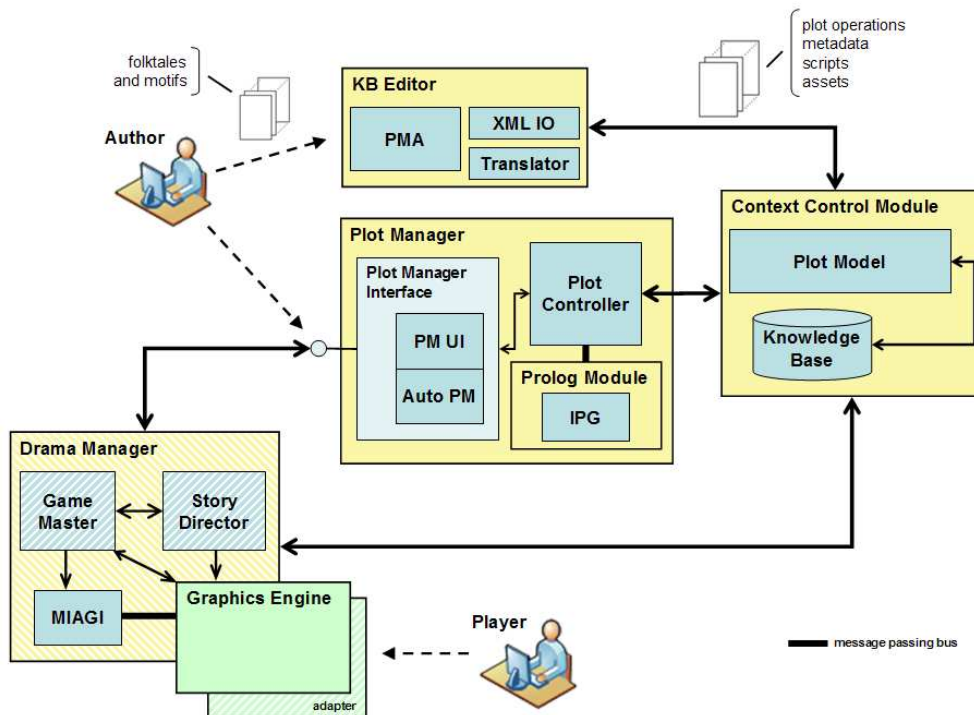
folktales and motifs

plot operations
metadata
scripts
assets

Author

KB Editor
PMA
XML IO
Translator

Context Control Module
Plot Model
Knowledge Base

Plot Manager
Plot Manager Interface
PM UI
Auto PM
Plot Controller
Prolog Module
IPG

Drama Manager
Game Master
Story Director
MIAGI
Graphics Engine
adapter

Player

message passing bus